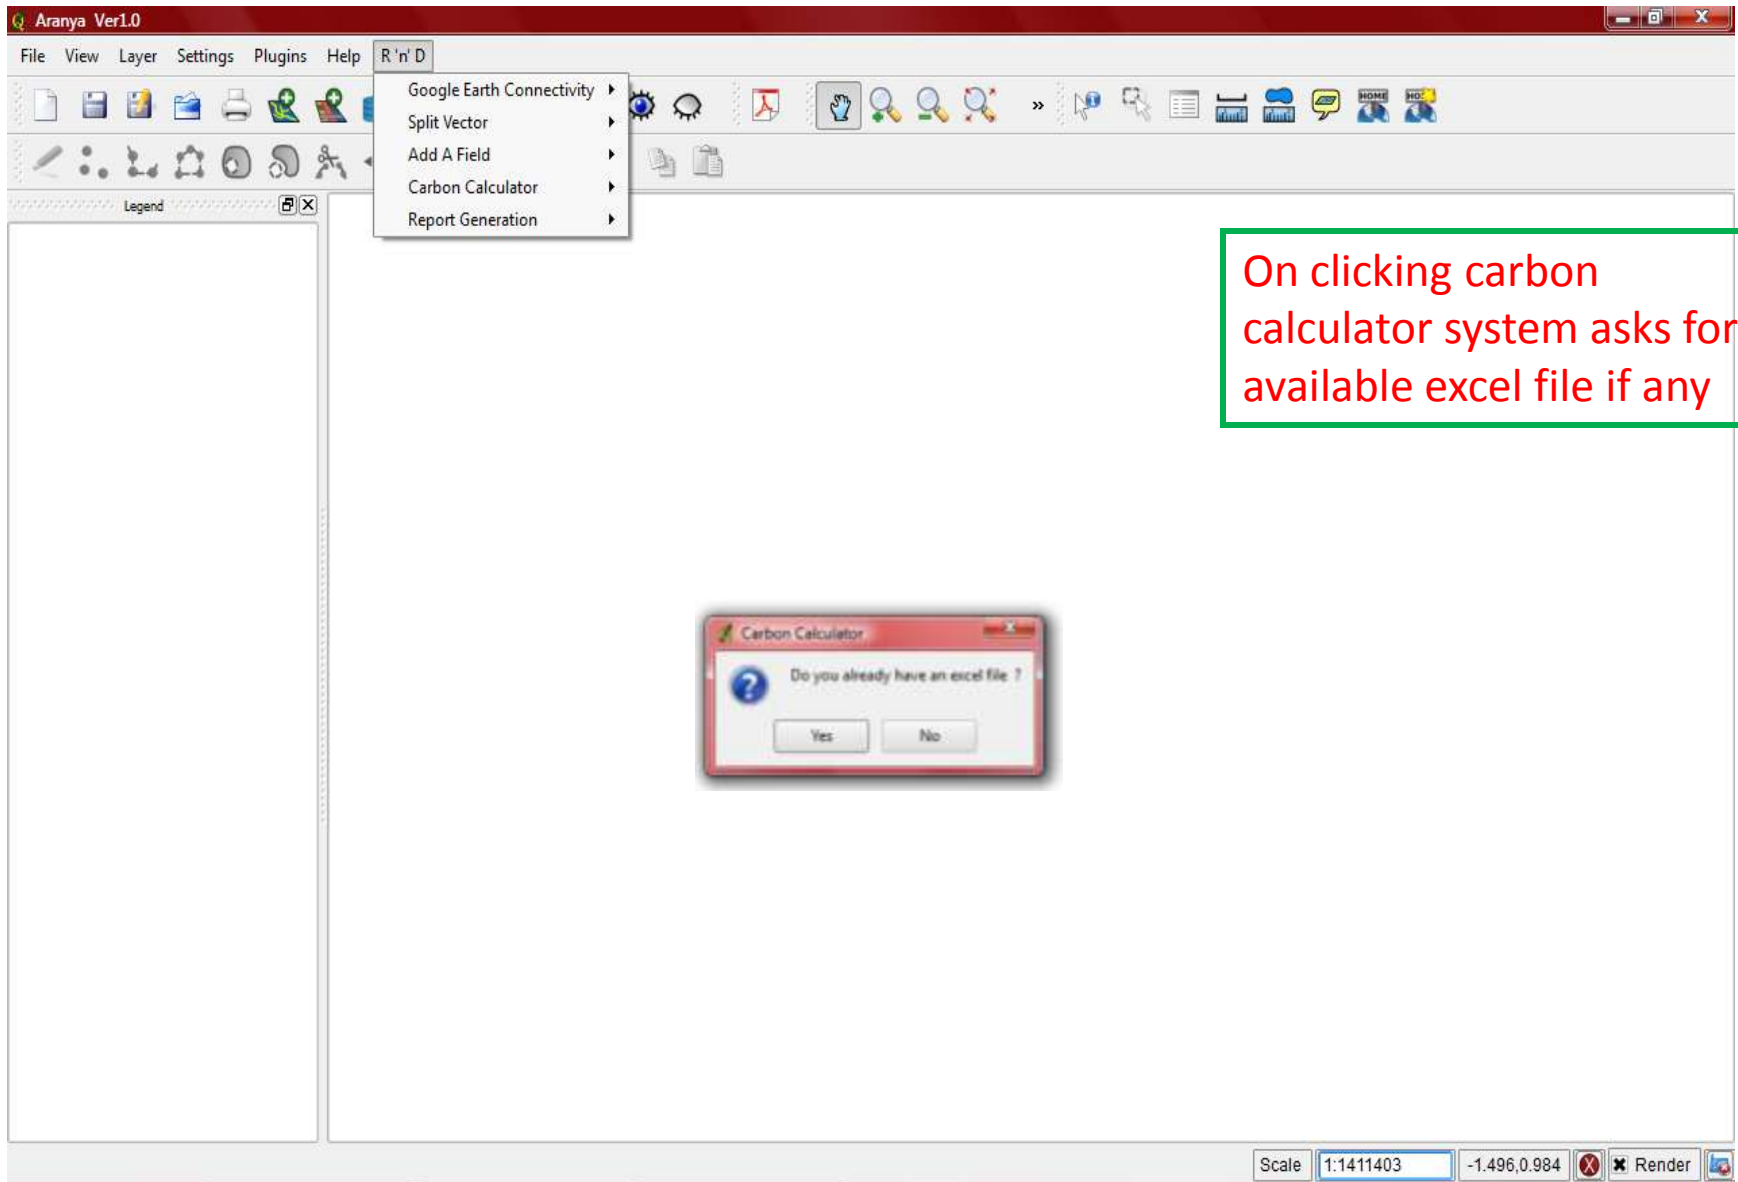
Aranya Ver1.0

File View Layer Settings Plugins Help R 'n' D

Google Earth Connectivity
Split Vector
Add A Field
Carbon Calculator
Report Generation

Legend

On clicking carbon calculator system asks for available excel file if any

Carbon Calculator

Do you already have an excel file ?

Yes No

Scale 1:1411403 -1.496,0.984 Render